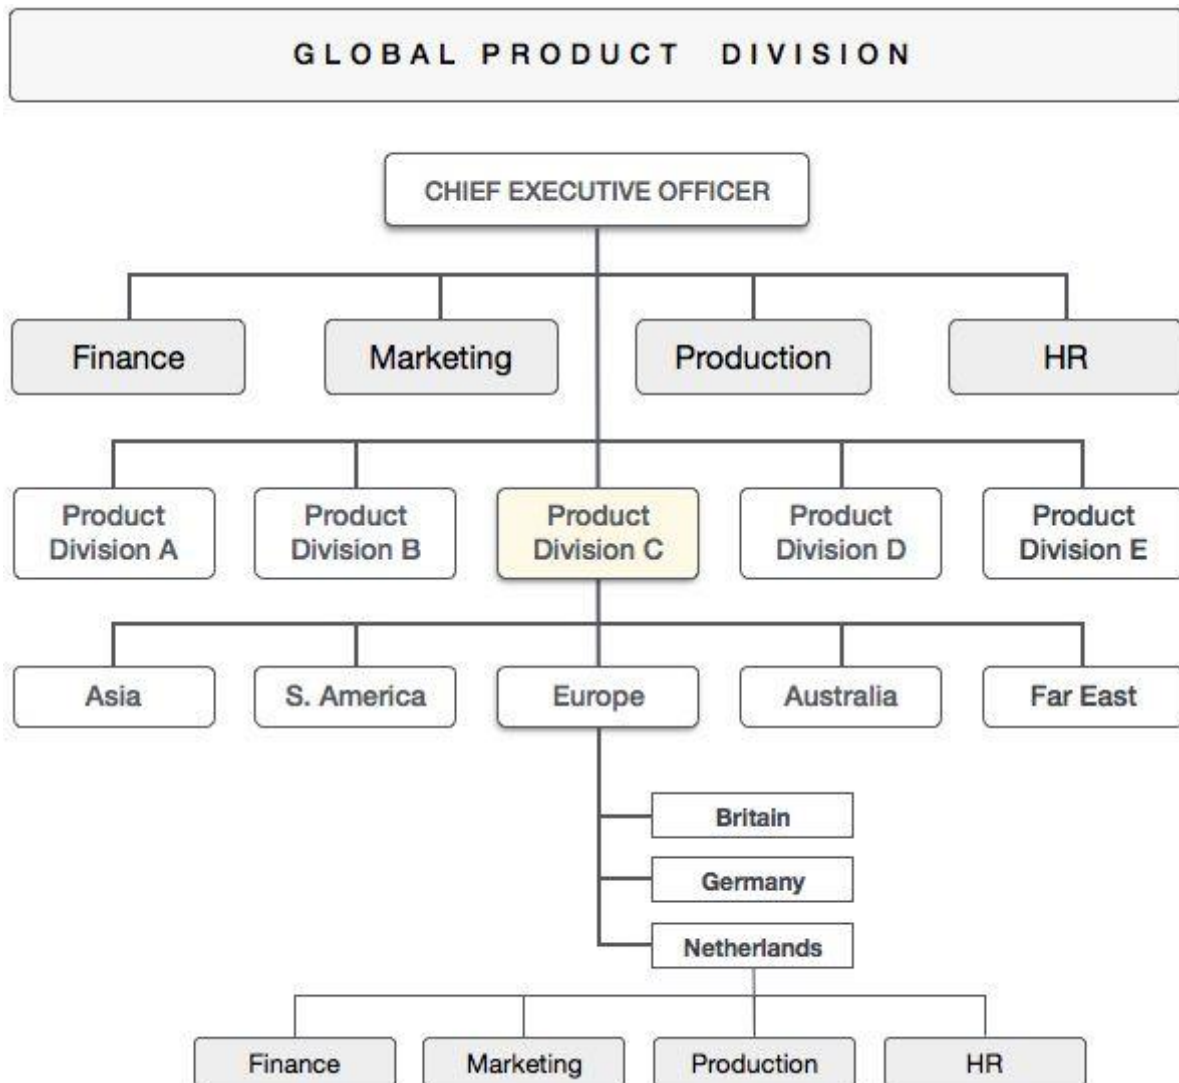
GLOBAL PRODUCT DIVISION

CHIEF EXECUTIVE OFFICER

Finance

Marketing

Production

HR

Product Division A

Product Division B

Product Division C

Product Division D

Product Division E

Asia

S. America

Europe

Australia

Far East

Britain

Germany

Netherlands

Finance

Marketing

Production

HR